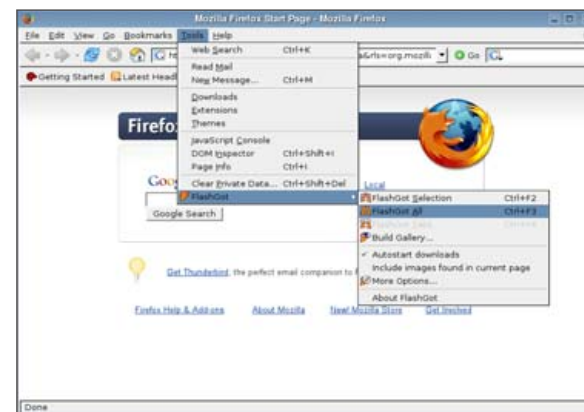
Mozilla Firefox Start Page - Mozilla Firefox

File Edit View Go Bookmarks Tools Help

&rls=org.mozill Go G

Getting Started Latest Headl

Web Search Ctrl+K
Read Mail
New Message... Ctrl+M
Downloads
Extensions
Themes
JavaScript Console
DOM Inspector Ctrl+Shift+I
Page Info Ctrl+I
Clear Private Data... Ctrl+Shift+Del
FlashGot

Firefo

Goo

Google Search

Local

FlashGot Selection Ctrl+F2
FlashGot All Ctrl+F3
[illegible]
Build Gallery...
Autostart downloads
Include images found in current page
More Options...
About FlashGot

Get Thunderbird, the perfect email companion to f

Firefox Help & Add-ons About Mozilla New! Mozilla Store Get Involved

Done